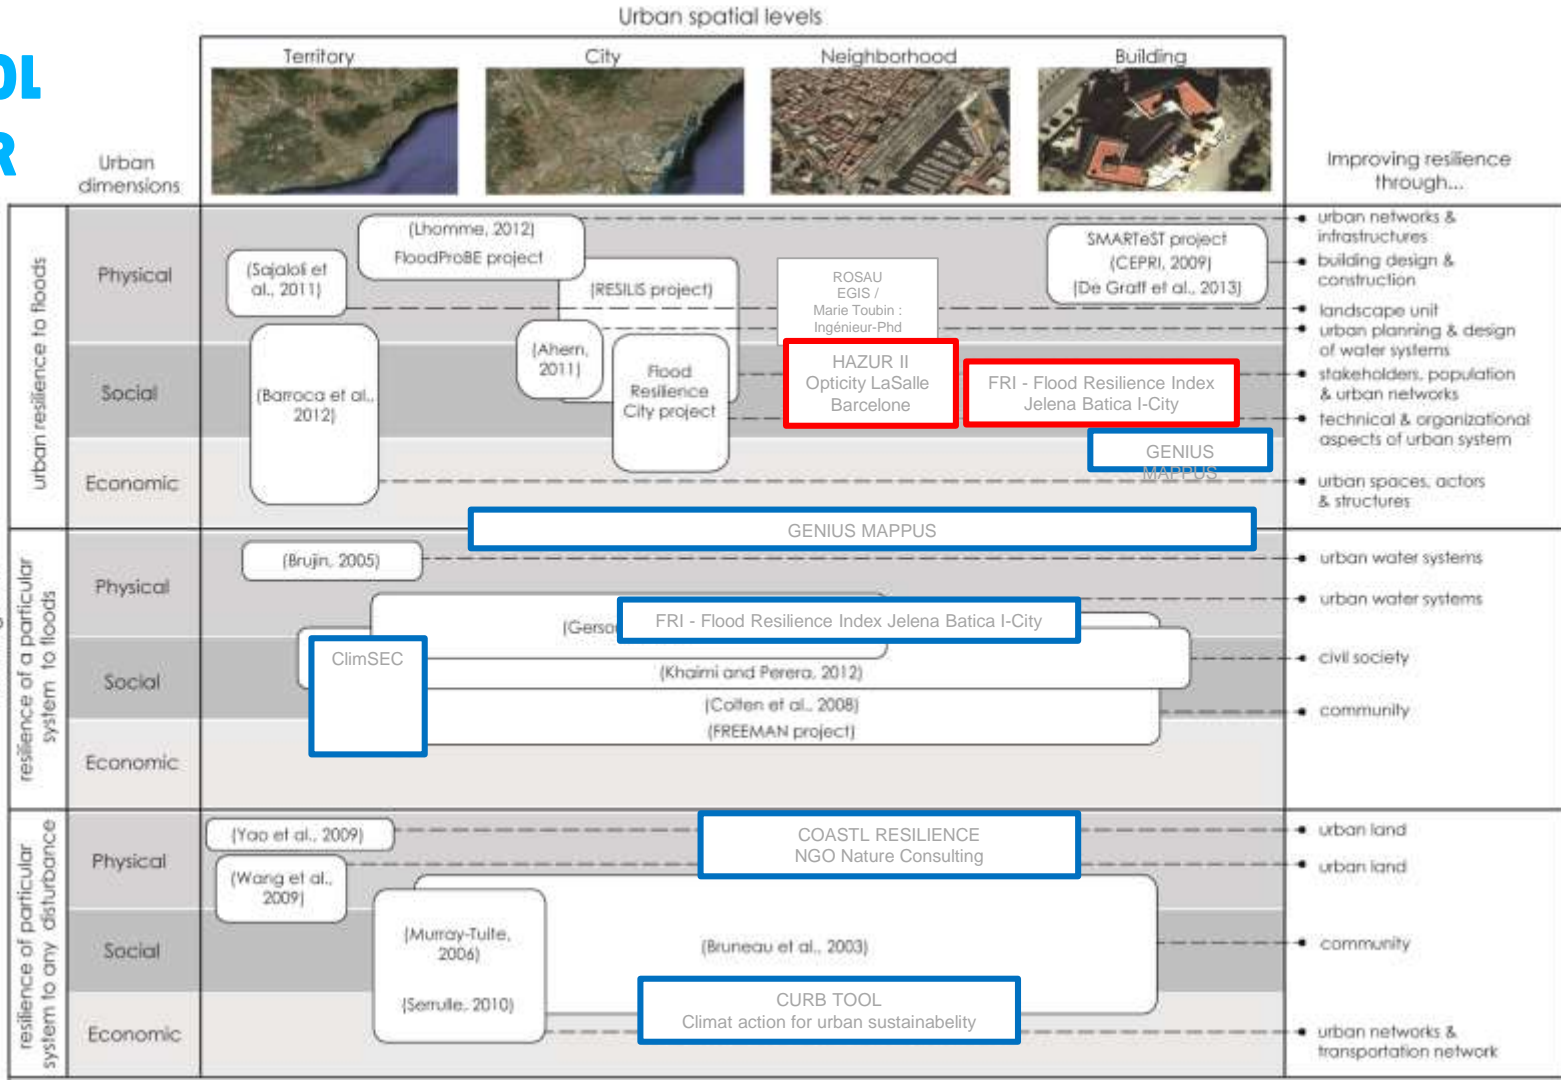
OL
R

Urban spatial levels

Territory

City

Neighborhood

Building

Urban dimensions

Improving resilience through...

urban resilience to floods

Physical

Social

Economic

(Lhomme, 2012)
FloodProBE project

(Sajaloli et al., 2011)

(RESILIS project)

ROSAU
EGIS /
Marie Toubin :
Ingénieur-Phd

SMARTeST project
(CEPRI, 2009)
(De Graff et al., 2013)

(Ahern, 2011)

Flood Resilience City project

(Barroca et al., 2012)

HAZUR II
Opticity LaSalle
Barcelone

FRI - Flood Resilience Index
Jelena Batica I-City

GENIUS MAPPUS

urban networks & infrastructures

building design & construction

landscape unit

urban planning & design of water systems

stakeholders, population & urban networks

technical & organizational aspects of urban system

urban spaces, actors & structures

GENIUS MAPPUS

resilience of a particular system to floods

Physical

Social

Economic

(Brujin, 2005)

(Gerso

FRI - Flood Resilience Index Jelena Batica I-City

ClimSEC

(Khaimi and Perera, 2012)

(Colten et al., 2008)
(FREEMAN project)

urban water systems

urban water systems

civil society

community

resilience of particular system to any disturbance

Physical

Social

Economic

(Yao et al., 2009)

(Wang et al., 2009)

COASTL RESILIENCE
NGO Nature Consulting

(Murray-Tuite, 2006)

(Serrulle, 2010)

(Bruneau et al., 2003)

CURB TOOL
Climat action for urban sustainabelity

urban land

urban land

community

urban networks & transportation network